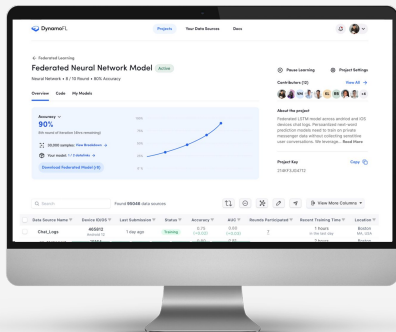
DynamoFL

Projects Your Data Sources Docs

← Federated Learning

Federated Neural Network Model Active

Neural Network • 8 / 13 Round • 80% Accuracy

Overview Code My Models

Accuracy

90%

8th round of iteration (5hrs remaining)

20,000 samples View Breakdown

Your model 1 / 3 subrounds

Download Federated Model (v3)

Pause Learning Project Settings

Contributors (12) View All →

About the project

Federated LSTM model across android and iOS devices chat logs. Personalized next word prediction models need to train on private messenger data without collecting sensitive user conversations. We leverage... Read more

Project Key Copy

Found 66048 data sources

View More Columns

| Data Source Name | Device IDOS | Last Submission | Status | Accuracy | AUC | Rounds Participated | Recent Training Time | Location |
|---|---|---|---|---|---|---|---|---|
| Chat_Logs | 465612 | 1 day ago | Training | 0.75 | 0.65 | 7 | 1 hours | Boston |